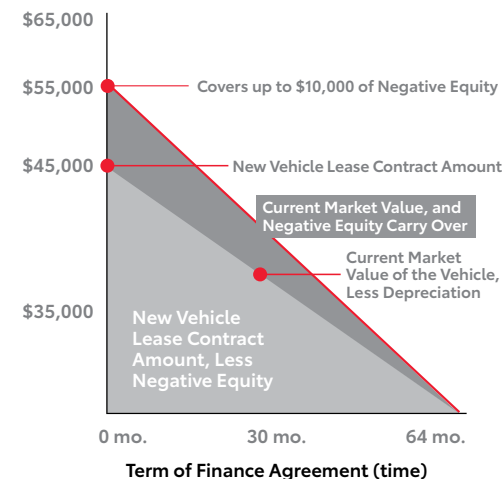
$65,000

$55,000

$45,000

$35,000

Covers up to $10,000 of Negative Equity

New Vehicle Lease Contract Amount

Current Market Value, and Negative Equity Carry Over

Current Market Value of the Vehicle, Less Depreciation

New Vehicle Lease Contract Amount, Less Negative Equity

0 mo.

30 mo.

64 mo.

Term of Finance Agreement (time)